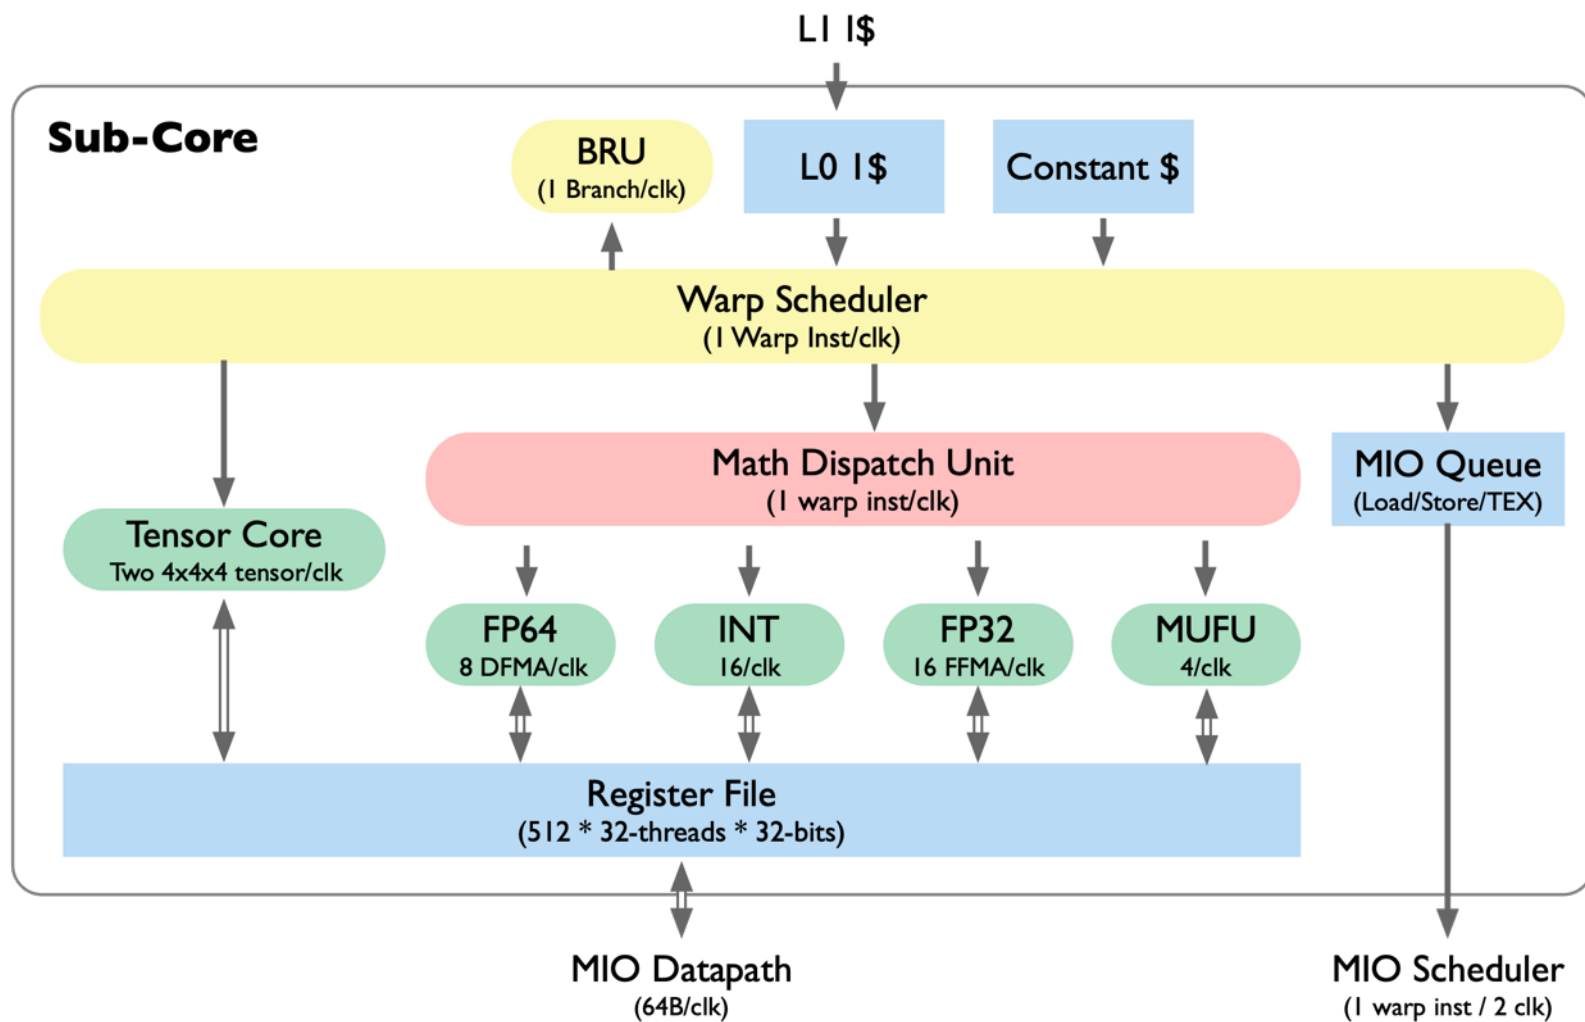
L1 I$

Sub-Core

BRU
(1 Branch/clk)

L0 I$

Constant $

Warp Scheduler
(1 Warp Inst/clk)

Math Dispatch Unit
(1 warp inst/clk)

MIO Queue
(Load/Store/TEX)

Tensor Core
Two 4x4x4 tensor/clk

FP64
8 DFMA/clk

INT
16/clk

FP32
16 FFMA/clk

MUFU
4/clk

Register File
(512 * 32-threads * 32-bits)

MIO Datapath
(64B/clk)

MIO Scheduler
(1 warp inst / 2 clk)